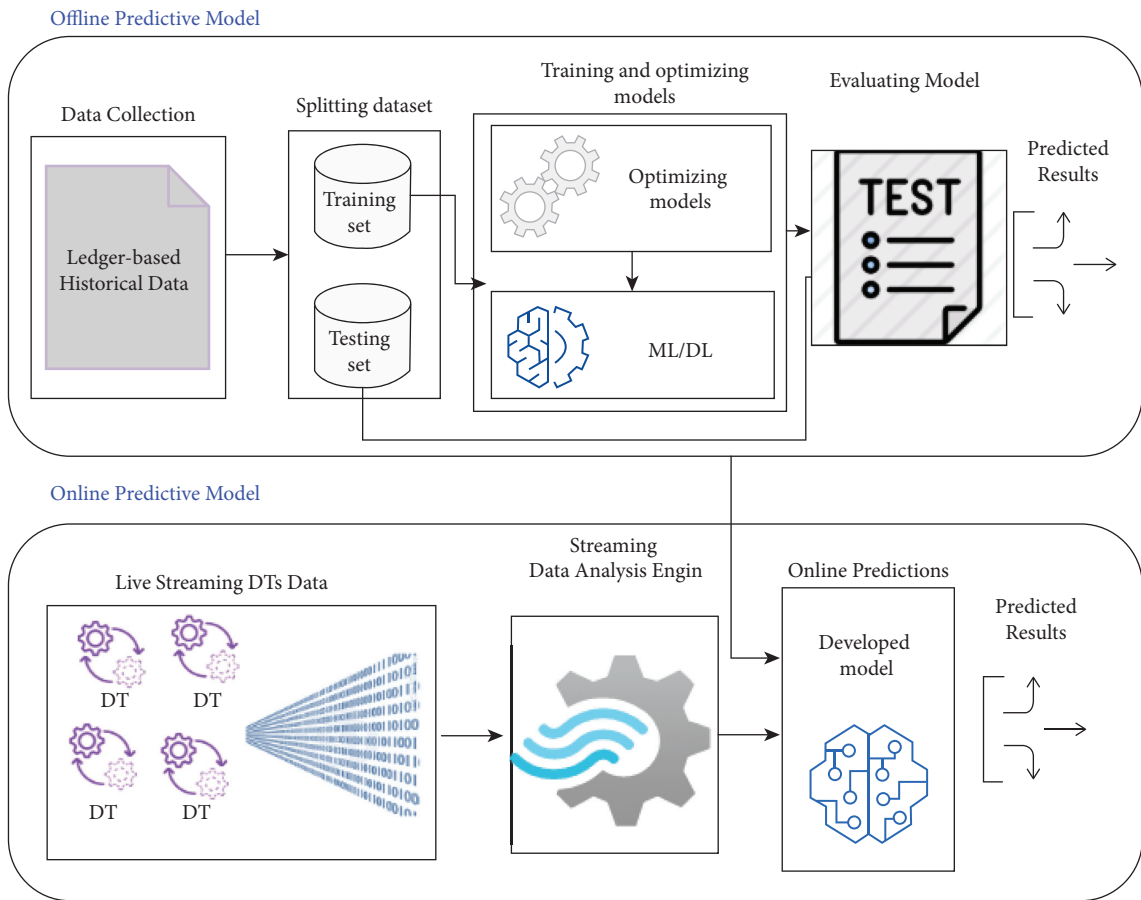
Offline Predictive Model

Data Collection

Ledger-based Historical Data

Splitting dataset

Training set

Testing set

Training and optimizing models

Optimizing models

ML/DL

Evaluating Model

TEST

Predicted Results

Online Predictive Model

Live Streaming DTs Data

DT

DT

DT

DT

Streaming Data Analysis Engin

Online Predictions

Developed model

Predicted Results